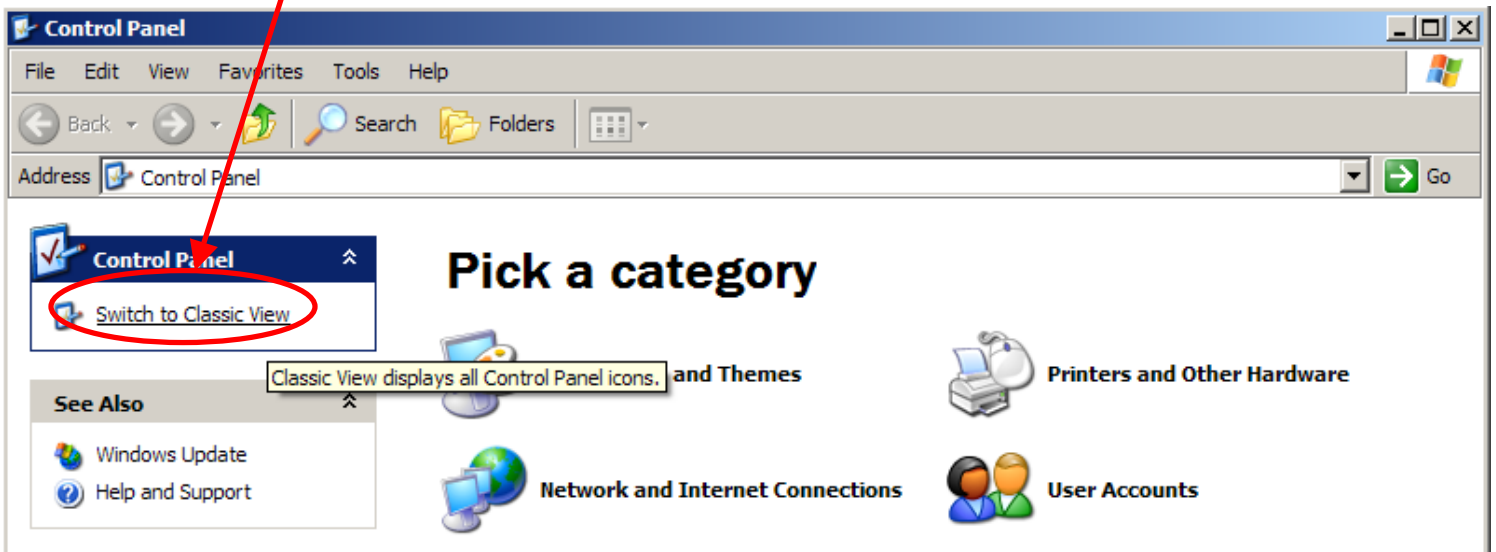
Control Panel

File Edit View Favorites Tools Help

Back Search Folders

Address Control Panel Go

Control Panel

Switch to Classic View

Classic View displays all Control Panel icons.

See Also

Windows Update

Help and Support

Pick a category

and Themes

Printers and Other Hardware

Network and Internet Connections

User Accounts